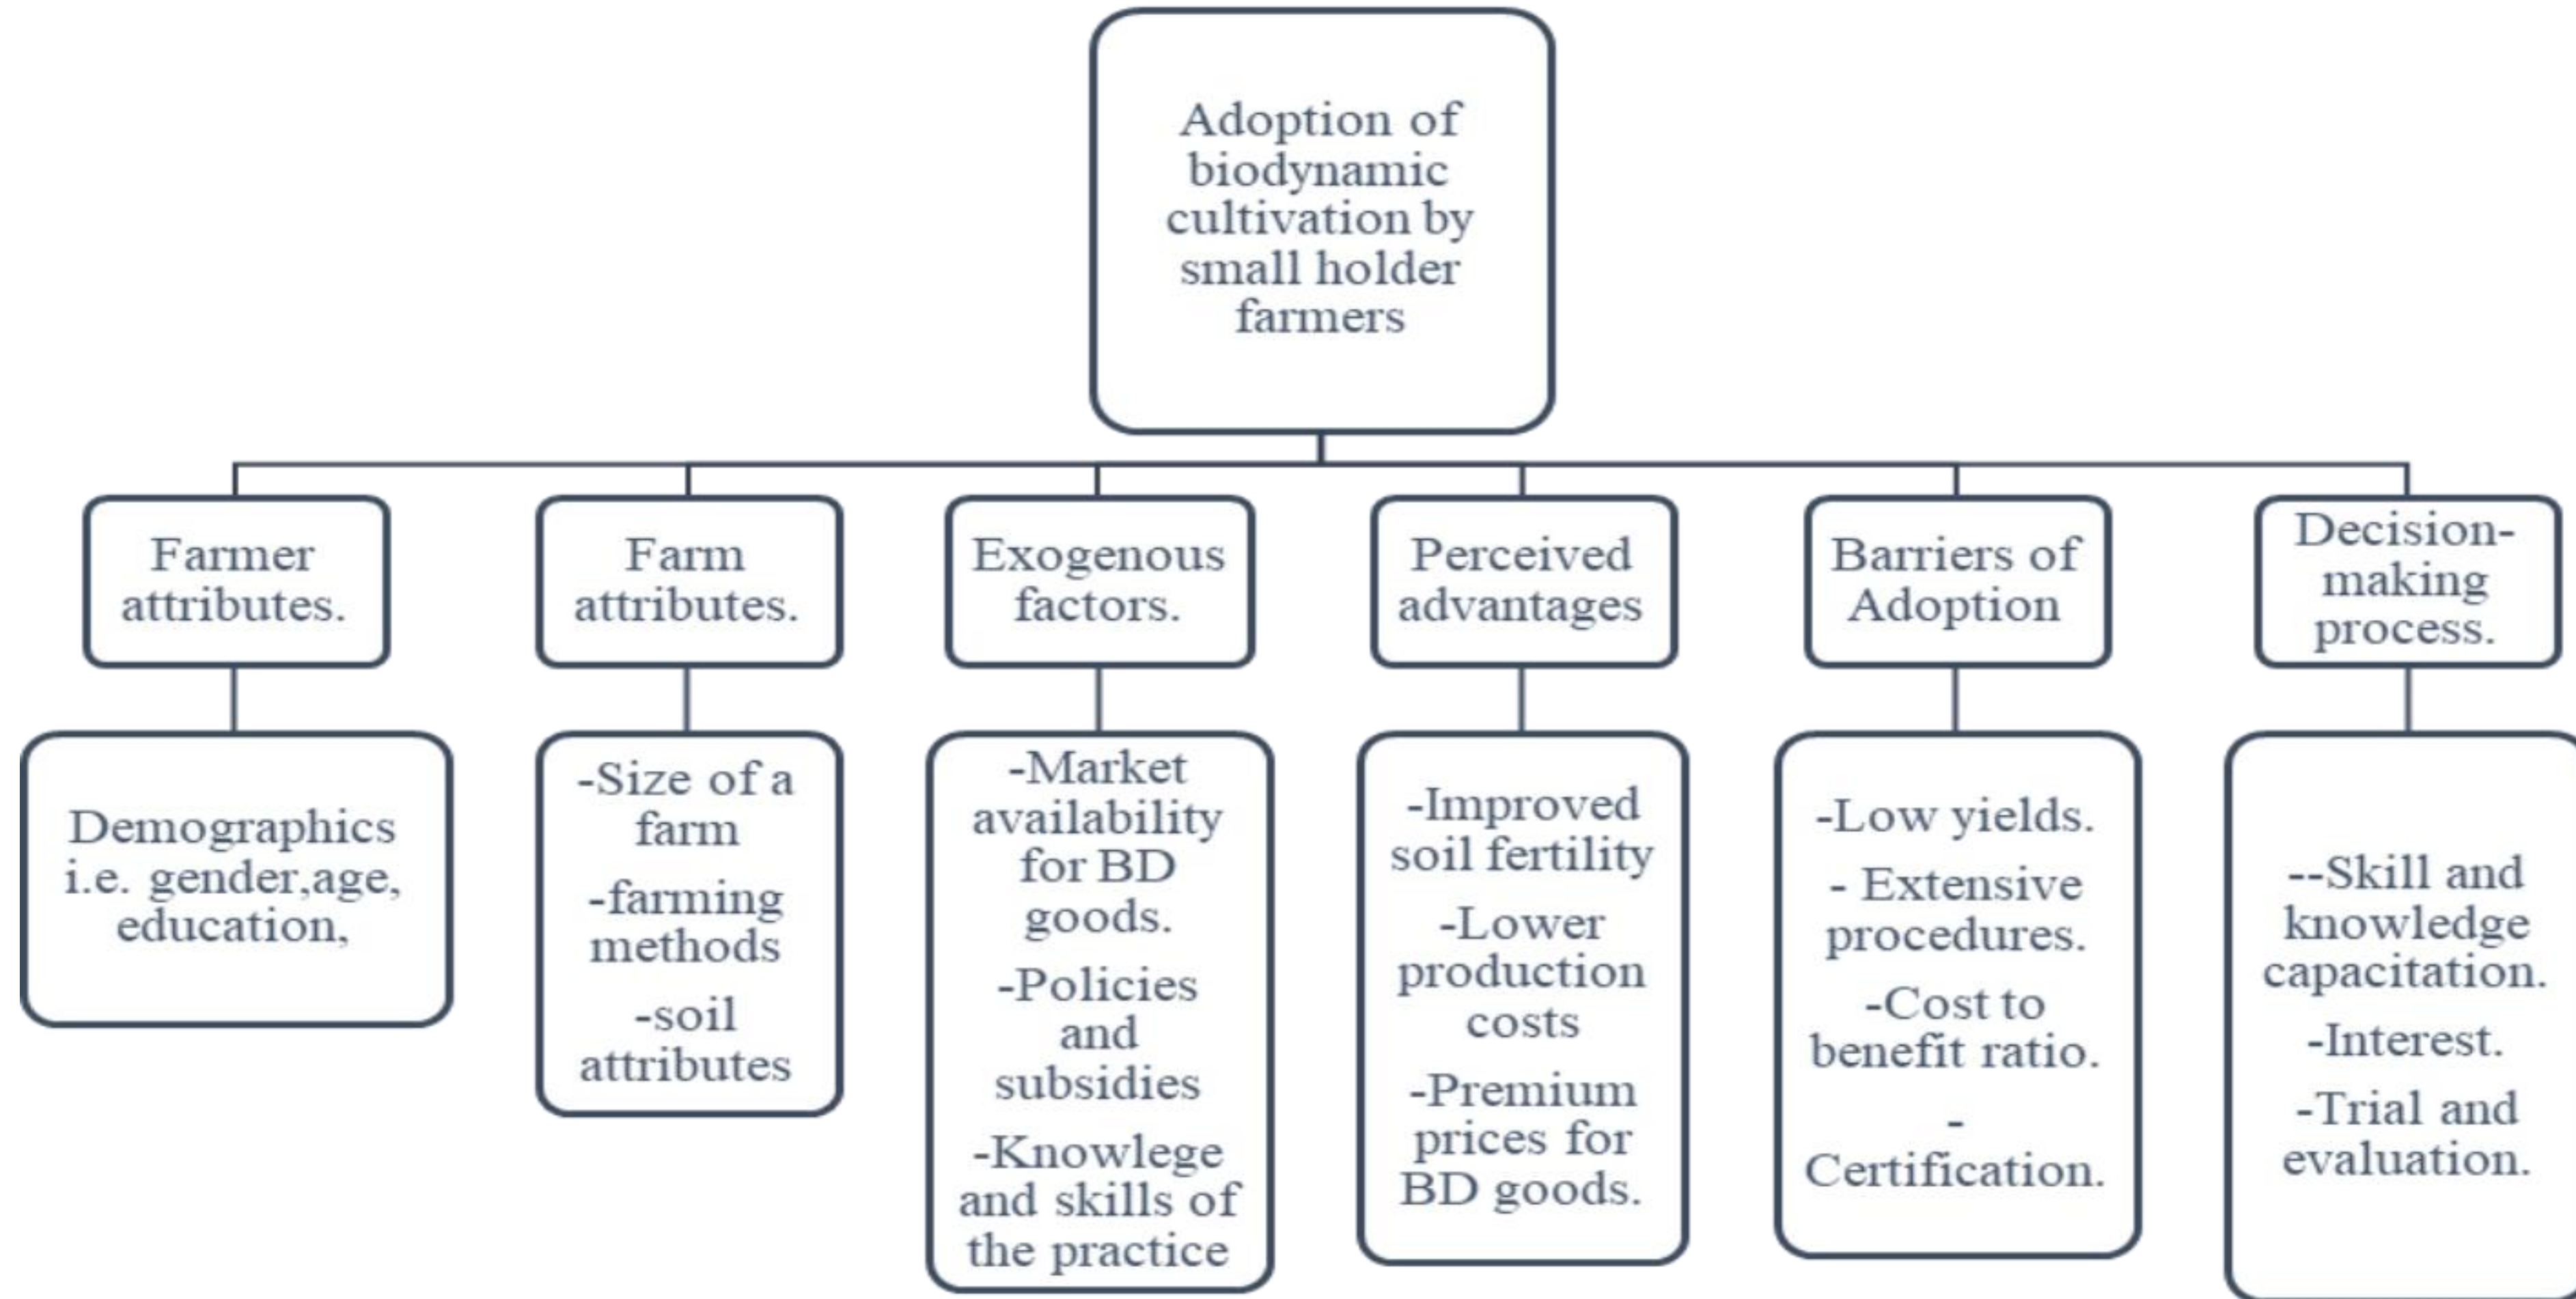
Adoption of biodynamic cultivation by small holder farmers

Farmer attributes.

Demographics i.e. gender,age, education,

Farm attributes.

-Size of a farm

-farming methods

-soil attributes

Exogenous factors.

-Market availability for BD goods.

-Policies and subsidies

-Knowlege and skills of the practice

Perceived advantages

-Improved soil fertility

-Lower production costs

-Premium prices for BD goods.

Barriers of Adoption

-Low yields.

- Extensive procedures.

-Cost to benefit ratio.

-Certification.

Decision-making process.

--Skill and knowledge capacitation.

-Interest.

-Trial and evaluation.